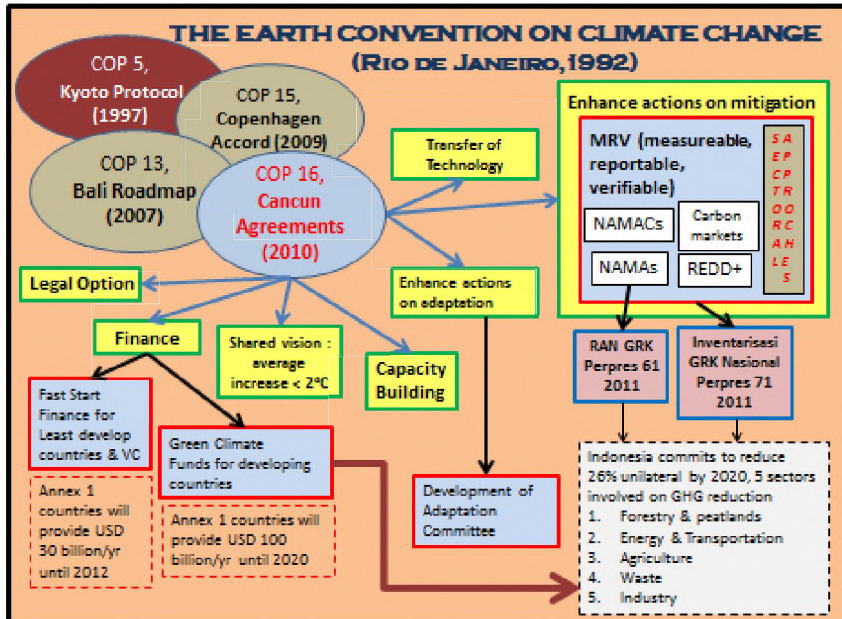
THE EARTH CONVENTION ON CLIMATE CHANGE
(Rio de Janeiro, 1992)

COP 5, Kyoto Protocol (1997)

COP 15, Copenhagen Accord (2009)

COP 13, Bali Roadmap (2007)

COP 16, Cancun Agreements (2010)

Transfer of Technology

Enhance actions on mitigation

MRV (measureable, reportable, verifiable)

NAMACs

Carbon markets

NAMAs

REDD+

SAEPCTRORCAHLES

Legal Option

Enhance actions on adaptation

Finance

Shared vision : average increase < 2°C

Capacity Building

RAN GRK Perpres 61 2011

Inventarisasi GRK Nasional Perpres 71 2011

Fast Start Finance for Least develop countries & VC

Green Climate Funds for developing countries

Annex 1 countries will provide USD 30 billion/yr until 2012

Annex 1 countries will provide USD 100 billion/yr until 2020

Development of Adaptation Committee

Indonesia commits to reduce 26% unilateral by 2020, 5 sectors involved on GHG reduction
1. Forestry & peatlands
2. Energy & Transportation
3. Agriculture
4. Waste
5. Industry